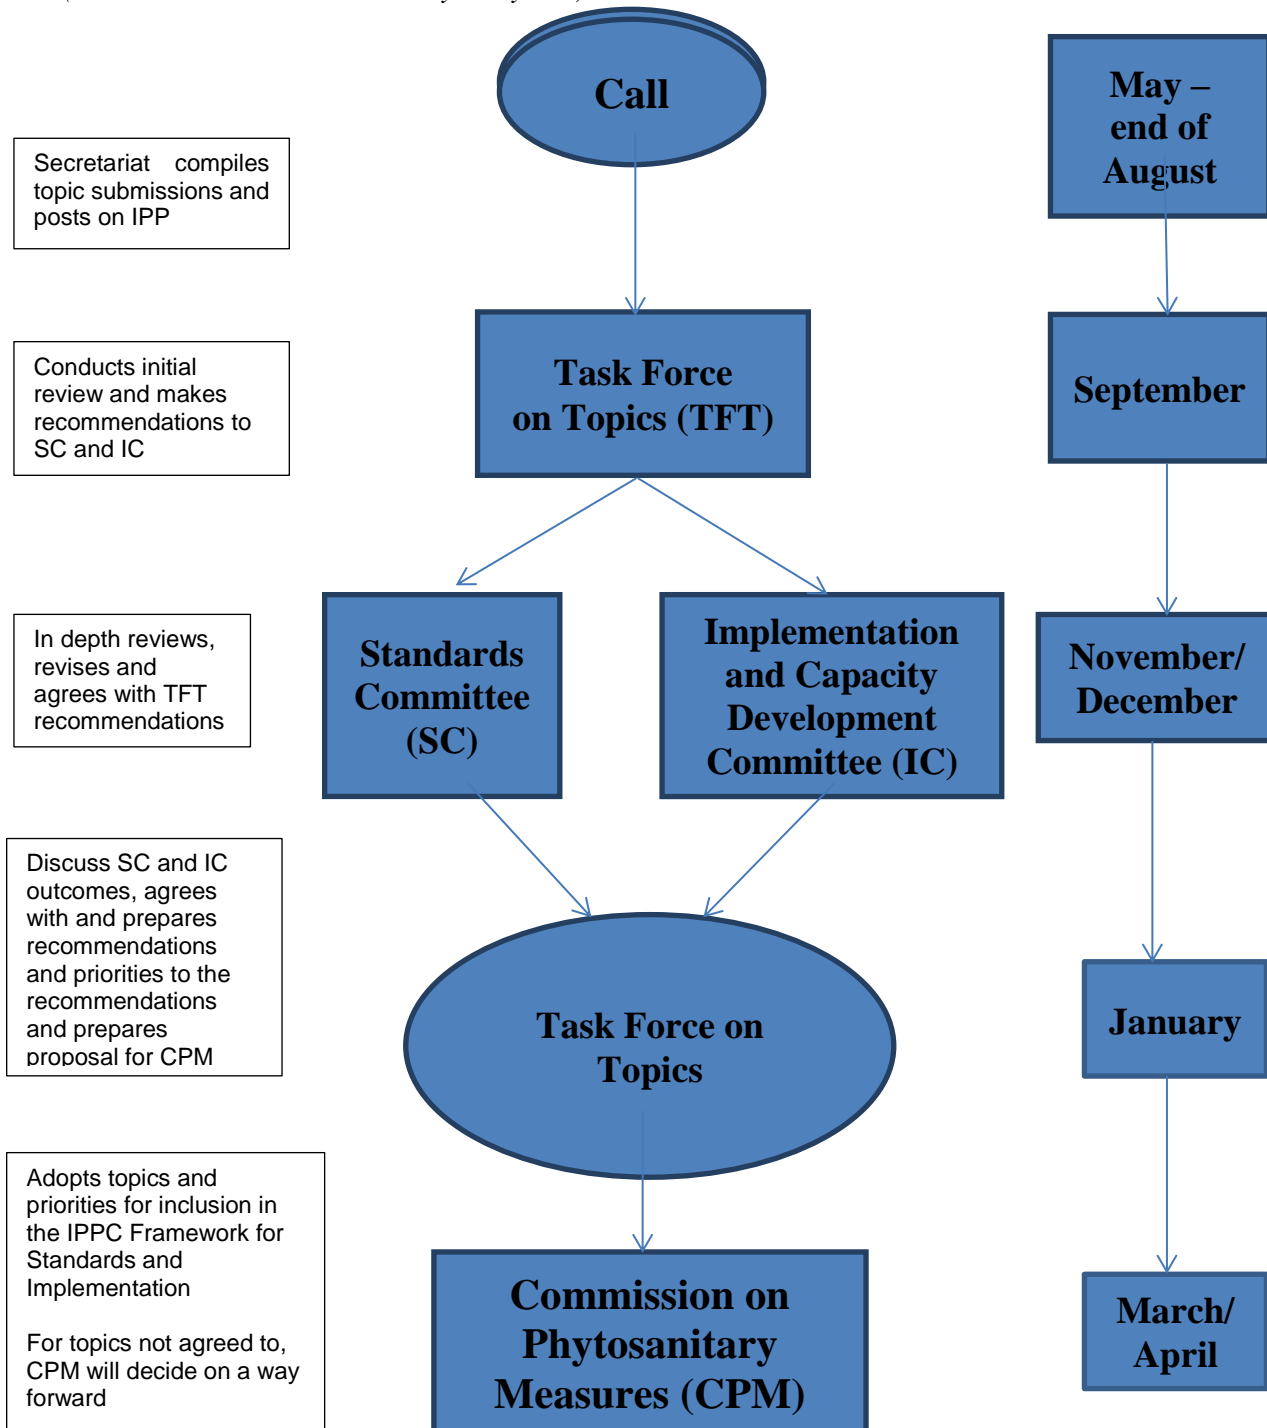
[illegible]

Call

May – end of August

Secretariat compiles topic submissions and posts on IPP

Task Force on Topics (TFT)

September

Conducts initial review and makes recommendations to SC and IC

Standards Committee (SC)

Implementation and Capacity Development Committee (IC)

November/ December

In depth reviews, revises and agrees with TFT recommendations

Discuss SC and IC outcomes, agrees with and prepares recommendations and priorities to the recommendations and prepares proposal for CPM

Task Force on Topics

January

Adopts topics and priorities for inclusion in the IPPC Framework for Standards and Implementation

For topics not agreed to, CPM will decide on a way forward

Commission on Phytosanitary Measures (CPM)

March/ April